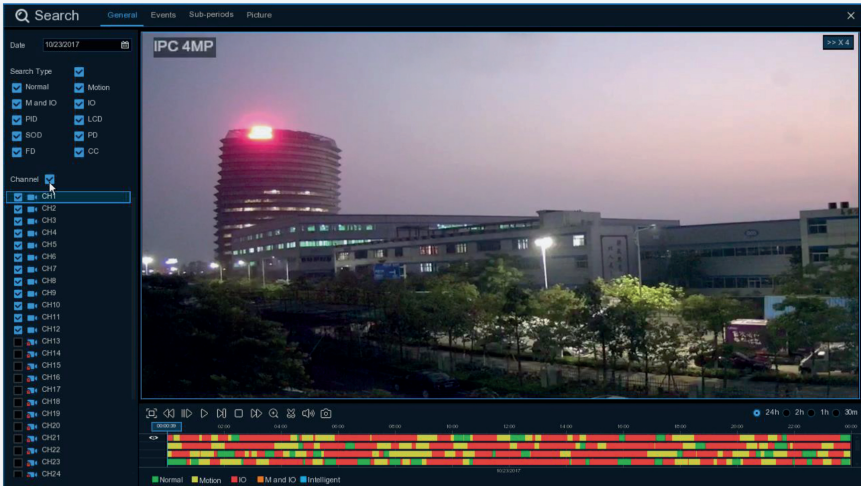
Search General Events Sub-periods Picture ×

Date 10/23/2017

Search Type
Normal Motion
M and IO IO
PID LCD
SOD PD
FD CC

Channel
CH1
CH2
CH3
CH4
CH5
CH6
CH7
CH8
CH9
CH10
CH11
CH12
CH13
CH14
CH15
CH16
CH17
CH18
CH19
CH20
CH21
CH22
CH23
CH24

IPC 4MP
>> X 4

24h 2h 1h 30m

00:00:00 02:00 04:00 06:00 08:00 10:00 12:00 14:00 16:00 18:00 20:00 22:00 00:00

10/23/2017

Normal Motion IO M and IO Intelligent